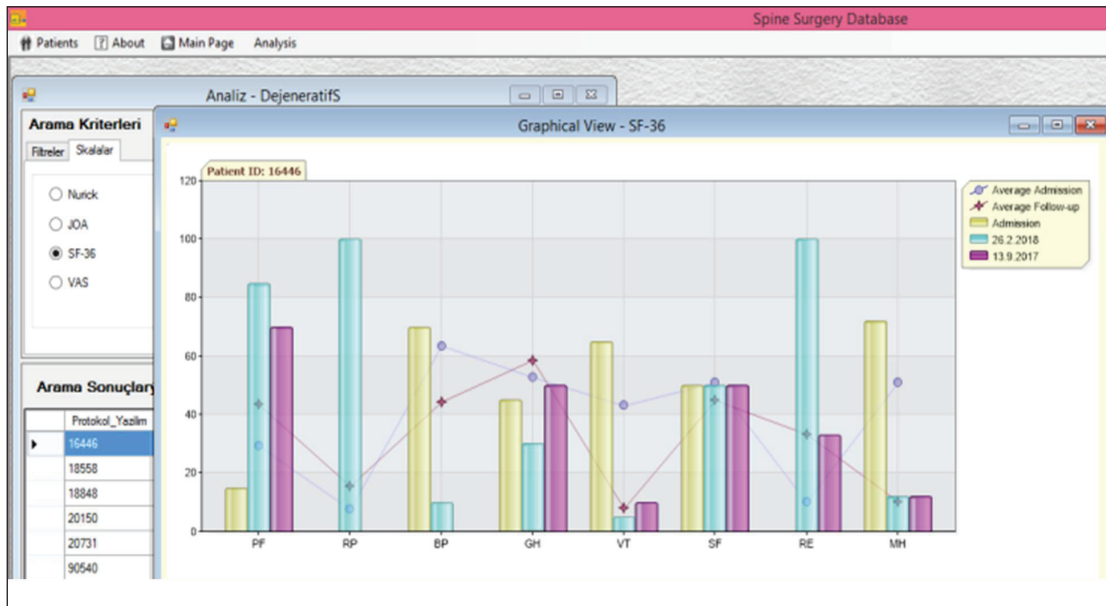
Spine Surgery Database

Patients ? About Main Page Analysis

Analiz - DejeneratifS

Arama Kriterleri

Filtreler Skalalar

Nurick
JOA
SF-36
VAS

Arama Sonuçları

| Protokol_Yazilim |
|---|
| 16446 |
| 18558 |
| 18848 |
| 20150 |
| 20731 |
| 90540 |

Graphical View - SF-36

Patient ID: 16446

120
100
80
60
40
20
0

PF RP BP GH VT SF RE MH

Average Admission
Average Follow-up
Admission
26.2.2018
13.9.2017